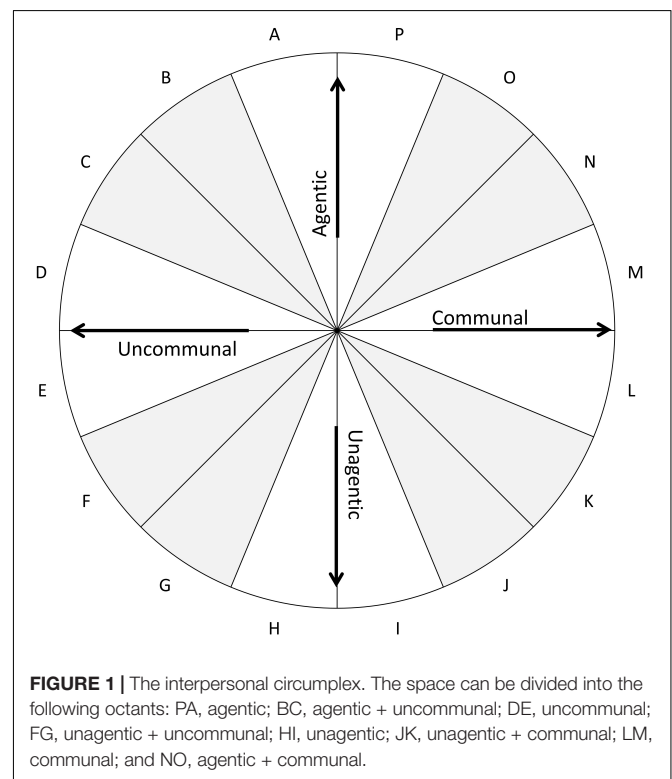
A P B O C N Agentic D M Communal Uncommunal E L Unagentic F K G J H I

**FIGURE 1 |** The interpersonal circumplex. The space can be divided into the following octants: PA, agentic; BC, agentic + uncommunal; DE, uncommunal; FG, unagentic + uncommunal; HI, unagentic; JK, unagentic + communal; LM, communal; and NO, agentic + communal.